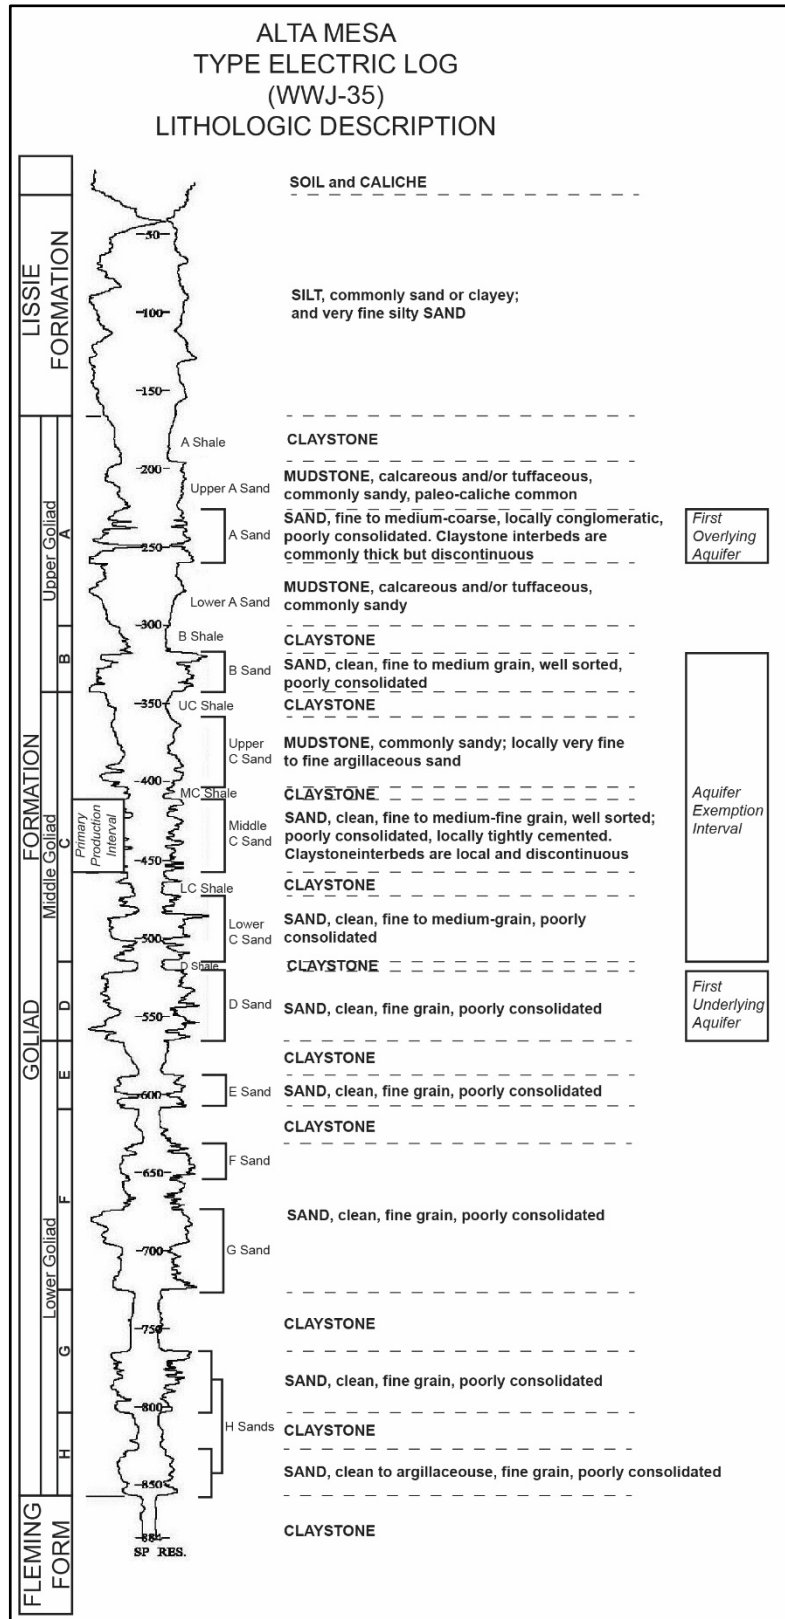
ALTA MESA
TYPE ELECTRIC LOG
(WWJ-35)
LITHOLOGIC DESCRIPTION

LISSIE FORMATION

GOLIAD FORMATION

Upper Goliad

A

B

Middle Goliad

C

Primary Production Interval

D

E

Lower Goliad

F

G

H

FLEMING FORM

-50-
-100-
-150-
-200-
-250-
-300-
-350-
-400-
-450-
-500-
-550-
-600-
-650-
-700-
-750-
-800-
-850-
-885-

SP RES.

SOIL and CALICHE

SILT, commonly sand or clayey; and very fine silty SAND

A Shale CLAYSTONE

Upper A Sand MUDSTONE, calcareous and/or tuffaceous, commonly sandy, paleo-caliche common

A Sand SAND, fine to medium-coarse, locally conglomeratic, poorly consolidated. Claystone interbeds are commonly thick but discontinuous

First Overlying Aquifer

Lower A Sand MUDSTONE, calcareous and/or tuffaceous, commonly sandy

B Shale CLAYSTONE

B Sand SAND, clean, fine to medium grain, well sorted, poorly consolidated

UC Shale CLAYSTONE

Upper C Sand MUDSTONE, commonly sandy; locally very fine to fine argillaceous sand

MC Shale CLAYSTONE

Middle C Sand SAND, clean, fine to medium-fine grain, well sorted; poorly consolidated, locally tightly cemented. Claystoneinterbeds are local and discontinuous

Aquifer Exemption Interval

LC Shale CLAYSTONE

Lower C Sand SAND, clean, fine to medium-grain, poorly consolidated

D Shale CLAYSTONE

D Sand SAND, clean, fine grain, poorly consolidated

First Underlying Aquifer

CLAYSTONE

E Sand SAND, clean, fine grain, poorly consolidated

CLAYSTONE

F Sand

G Sand SAND, clean, fine grain, poorly consolidated

CLAYSTONE

SAND, clean, fine grain, poorly consolidated

H Sands CLAYSTONE

SAND, clean to argillaceouse, fine grain, poorly consolidated

CLAYSTONE